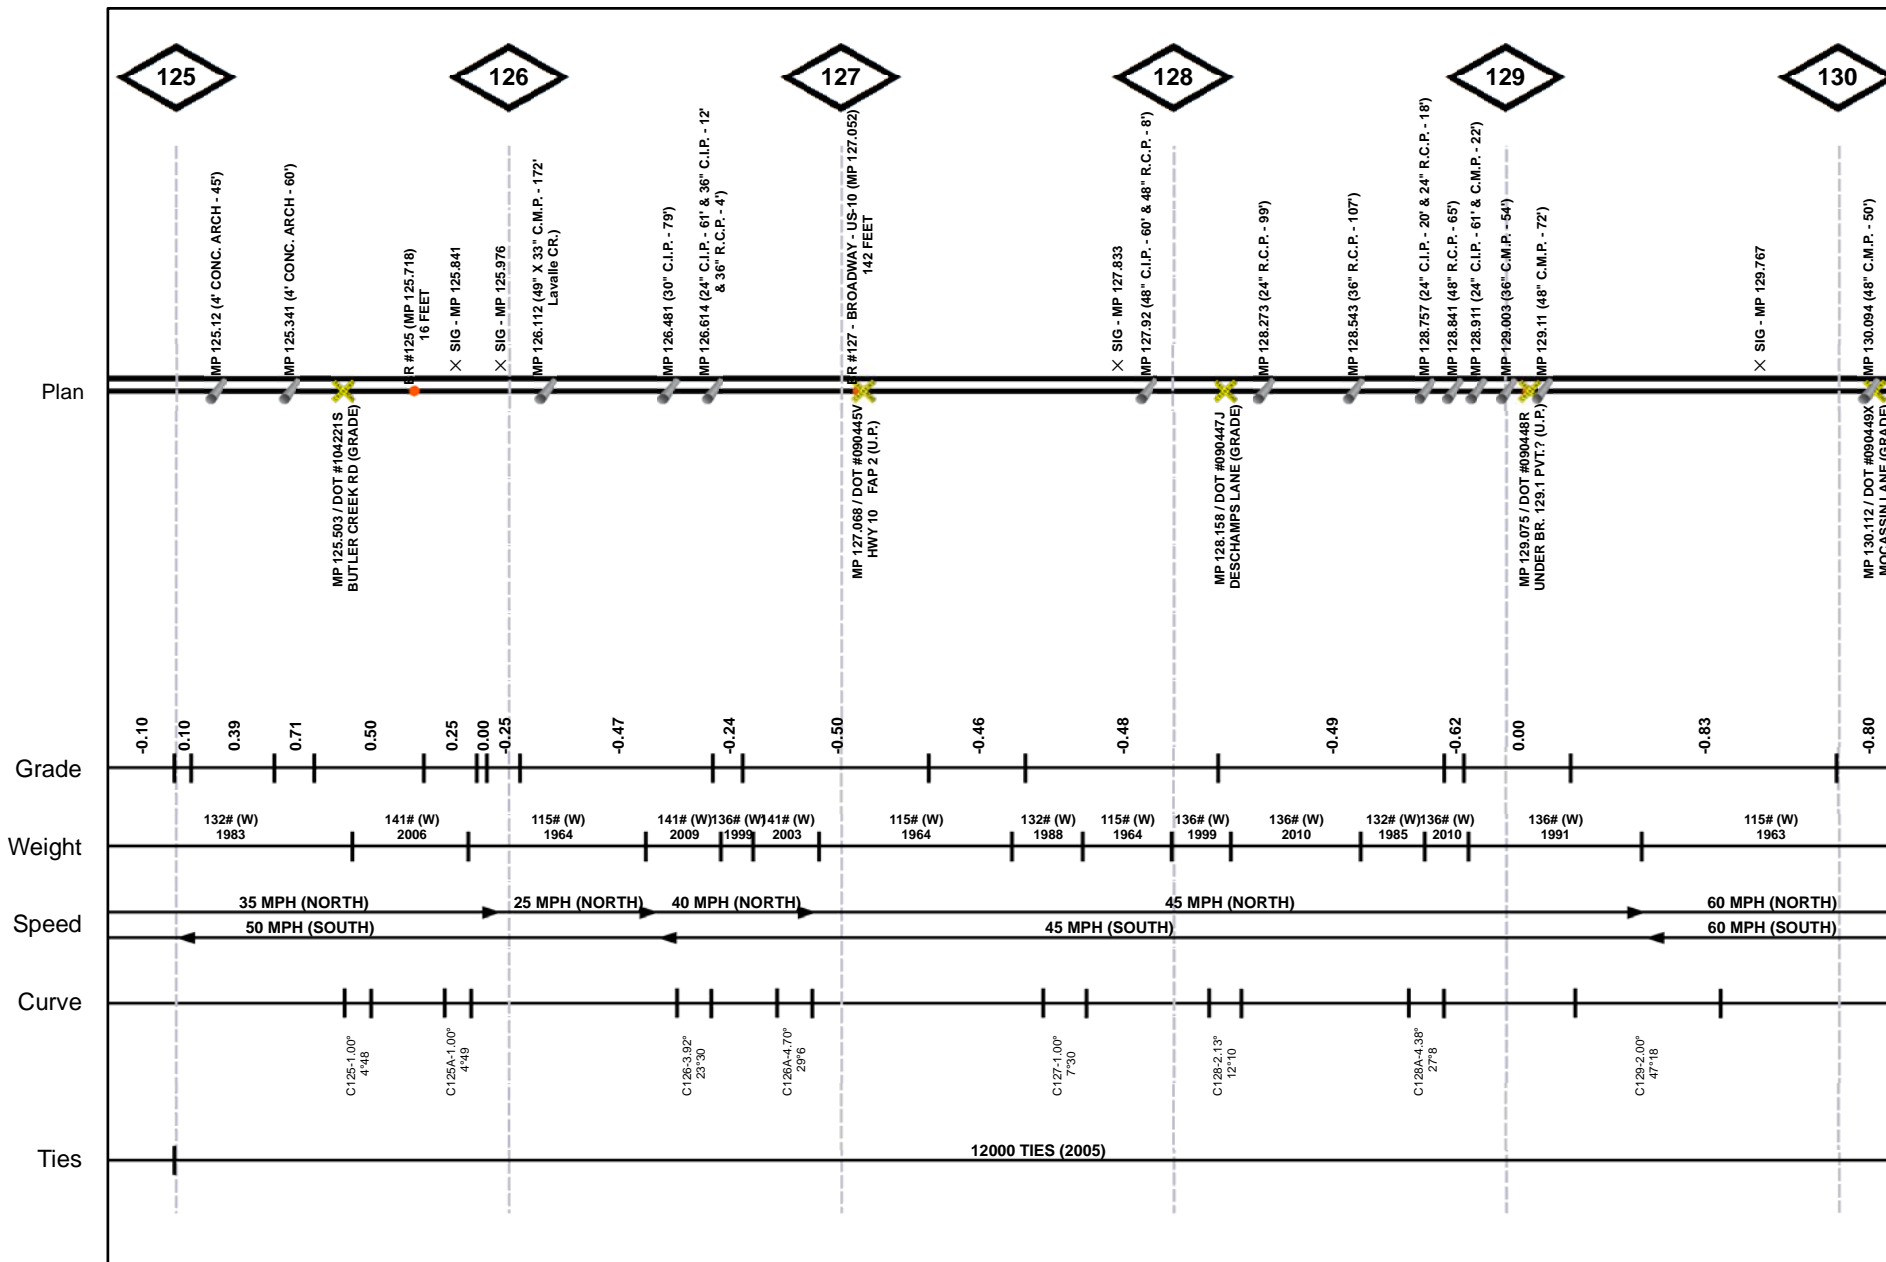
125
126
127
128
129
130

MP 125.12 (4' CONC. ARCH - 45')
MP 125.341 (4' CONC. ARCH - 60')
BR #125 (MP 125.718) 16 FEET
SIG - MP 125.841
SIG - MP 125.976
MP 126.112 (49" X 33" C.M.P. - 172' Lavalle CR.)
MP 126.481 (30" C.I.P. - 79')
MP 126.614 (24" C.I.P. - 61' & 36" C.I.P. - 12' & 36" R.C.P. - 4')
BR #127 - BROADWAY - US-10 (MP 127.052) 142 FEET
SIG - MP 127.833
MP 127.92 (48" C.I.P. - 60' & 48" R.C.P. - 8')
MP 128.273 (24" R.C.P. - 99')
MP 128.543 (36" R.C.P. - 107')
MP 128.757 (24" C.I.P. - 20' & 24" R.C.P. - 18')
MP 128.841 (48" R.C.P. - 65')
MP 128.911 (24" C.I.P. - 61' & C.M.P. - 22')
MP 129.003 (36" C.M.P. - 54')
MP 129.11 (48" C.M.P. - 72')
SIG - MP 129.767
MP 130.094 (48" C.M.P. - 50')

Plan

MP 125.503 / DOT #104221S BUTLER CREEK RD (GRADE)
MP 127.068 / DOT #090445V HWY 10 FAP 2 (U.P.)
MP 128.158 / DOT #090447J DESCHAMPS LANE (GRADE)
MP 129.075 / DOT #090448R UNDER BR. 129.1 PVT.? (U.P.)
MP 130.112 / DOT #090449X MOCASSIN LANE (GRADE)

-0.10 0.10 0.39 0.71 0.50 0.25 0.00 -0.25 -0.47 -0.24 -0.50 -0.46 -0.48 -0.49 -0.62 0.00 -0.83 -0.80
Grade

132# (W) 1983
141# (W) 2006
115# (W) 1964
141# (W) 2009
136# (W) 1999
141# (W) 2003
115# (W) 1964
132# (W) 1988
115# (W) 1964
136# (W) 1999
136# (W) 2010
132# (W) 1985
136# (W) 2010
136# (W) 1991
115# (W) 1963
Weight

35 MPH (NORTH)
25 MPH (NORTH)
40 MPH (NORTH)
45 MPH (NORTH)
60 MPH (NORTH)
50 MPH (SOUTH)
45 MPH (SOUTH)
60 MPH (SOUTH)
Speed

Curve
C125-1.00° 4°48
C125A-1.00° 4°49
C126-3.92° 23°30
C126A-4.70° 29°6
C127-1.00° 7°30
C128-2.13° 12°10
C128A-4.38° 27°8
C129-2.00° 47°18

Ties
12000 TIES (2005)